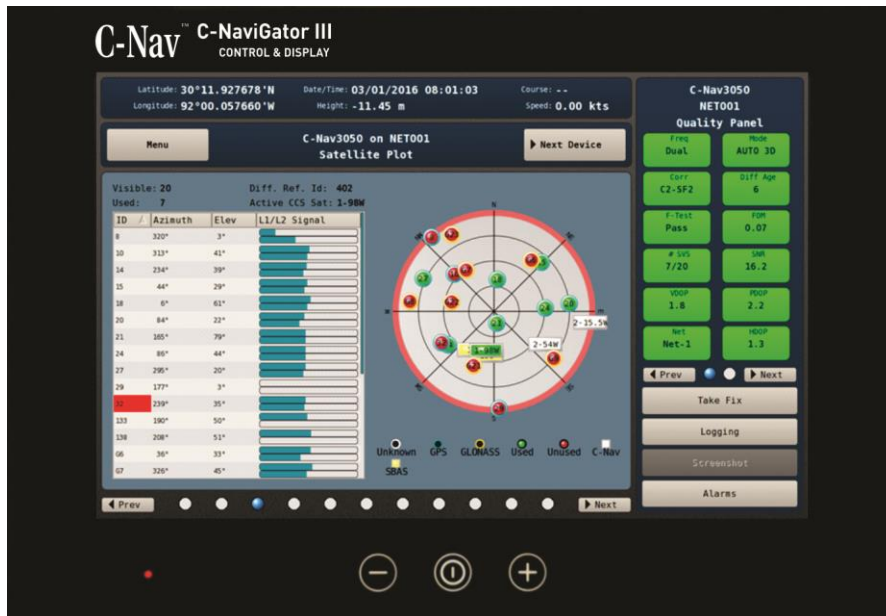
C-Nav™ C-NaviGator III
CONTROL & DISPLAY

Latitude: 30°11.927678'N
Longitude: 92°00.057660'W
Date/Time: 03/01/2016 08:01:03
Height: -11.45 m
Course: --
Speed: 0.00 kts

Menu

C-Nav3050 on NET001
Satellite Plot

▶ Next Device

C-Nav3050
NET001
Quality Panel

Freq
Dual

Mode
AUTO 3D

Corr
C2-SF2

Diff Age
6

F-Test
Pass

FOM
0.07

# SVS
7/20

SNR
16.2

VDOP
1.8

PDOP
2.2

Net
Net-1

HDOP
1.3

◀ Prev
▶ Next

Take Fix

Logging

Screenshot

Alarms

Visible: 20
Used: 7
Diff. Ref. Id: 402
Active CCS Sat: 1-98W

| ID | Azimuth | Elev | L1/L2 Signal |
|---|---|---|---|
| 8 | 320° | 3° | |
| 10 | 313° | 41° | |
| 14 | 234° | 39° | |
| 15 | 44° | 29° | |
| 18 | 6° | 61° | |
| 20 | 84° | 22° | |
| 21 | 165° | 79° | |
| 24 | 86° | 44° | |
| 27 | 295° | 20° | |
| 29 | 177° | 3° | |
| 32 | 239° | 35° | |
| 133 | 190° | 50° | |
| 138 | 208° | 51° | |
| G6 | 36° | 33° | |
| G7 | 326° | 45° | |

N
NE
E
S
W
2-15.5W
2-54W
1-98W

Unknown GPS GLONASS Used Unused C-Nav
SBAS

◀ Prev
▶ Next